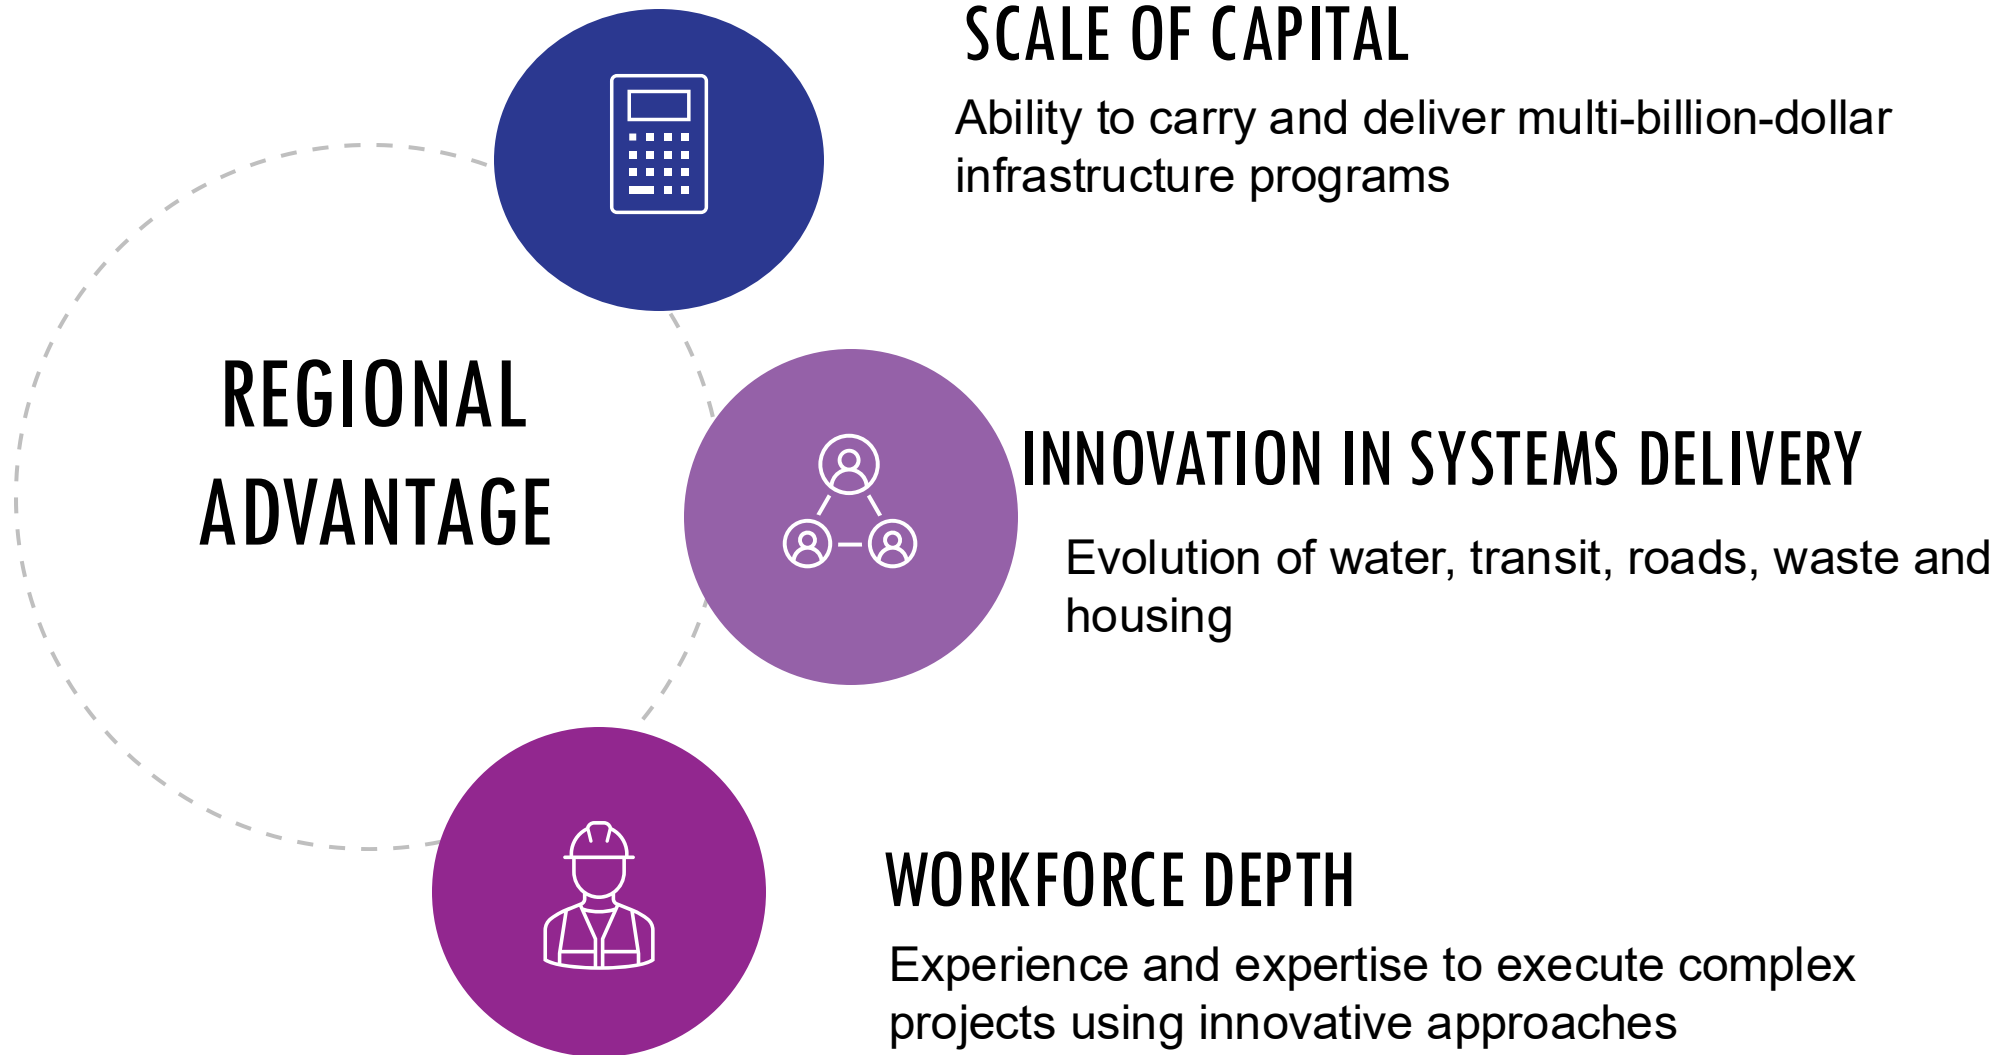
REGIONAL ADVANTAGE

SCALE OF CAPITAL

Ability to carry and deliver multi-billion-dollar infrastructure programs

INNOVATION IN SYSTEMS DELIVERY

Evolution of water, transit, roads, waste and housing

WORKFORCE DEPTH

Experience and expertise to execute complex projects using innovative approaches